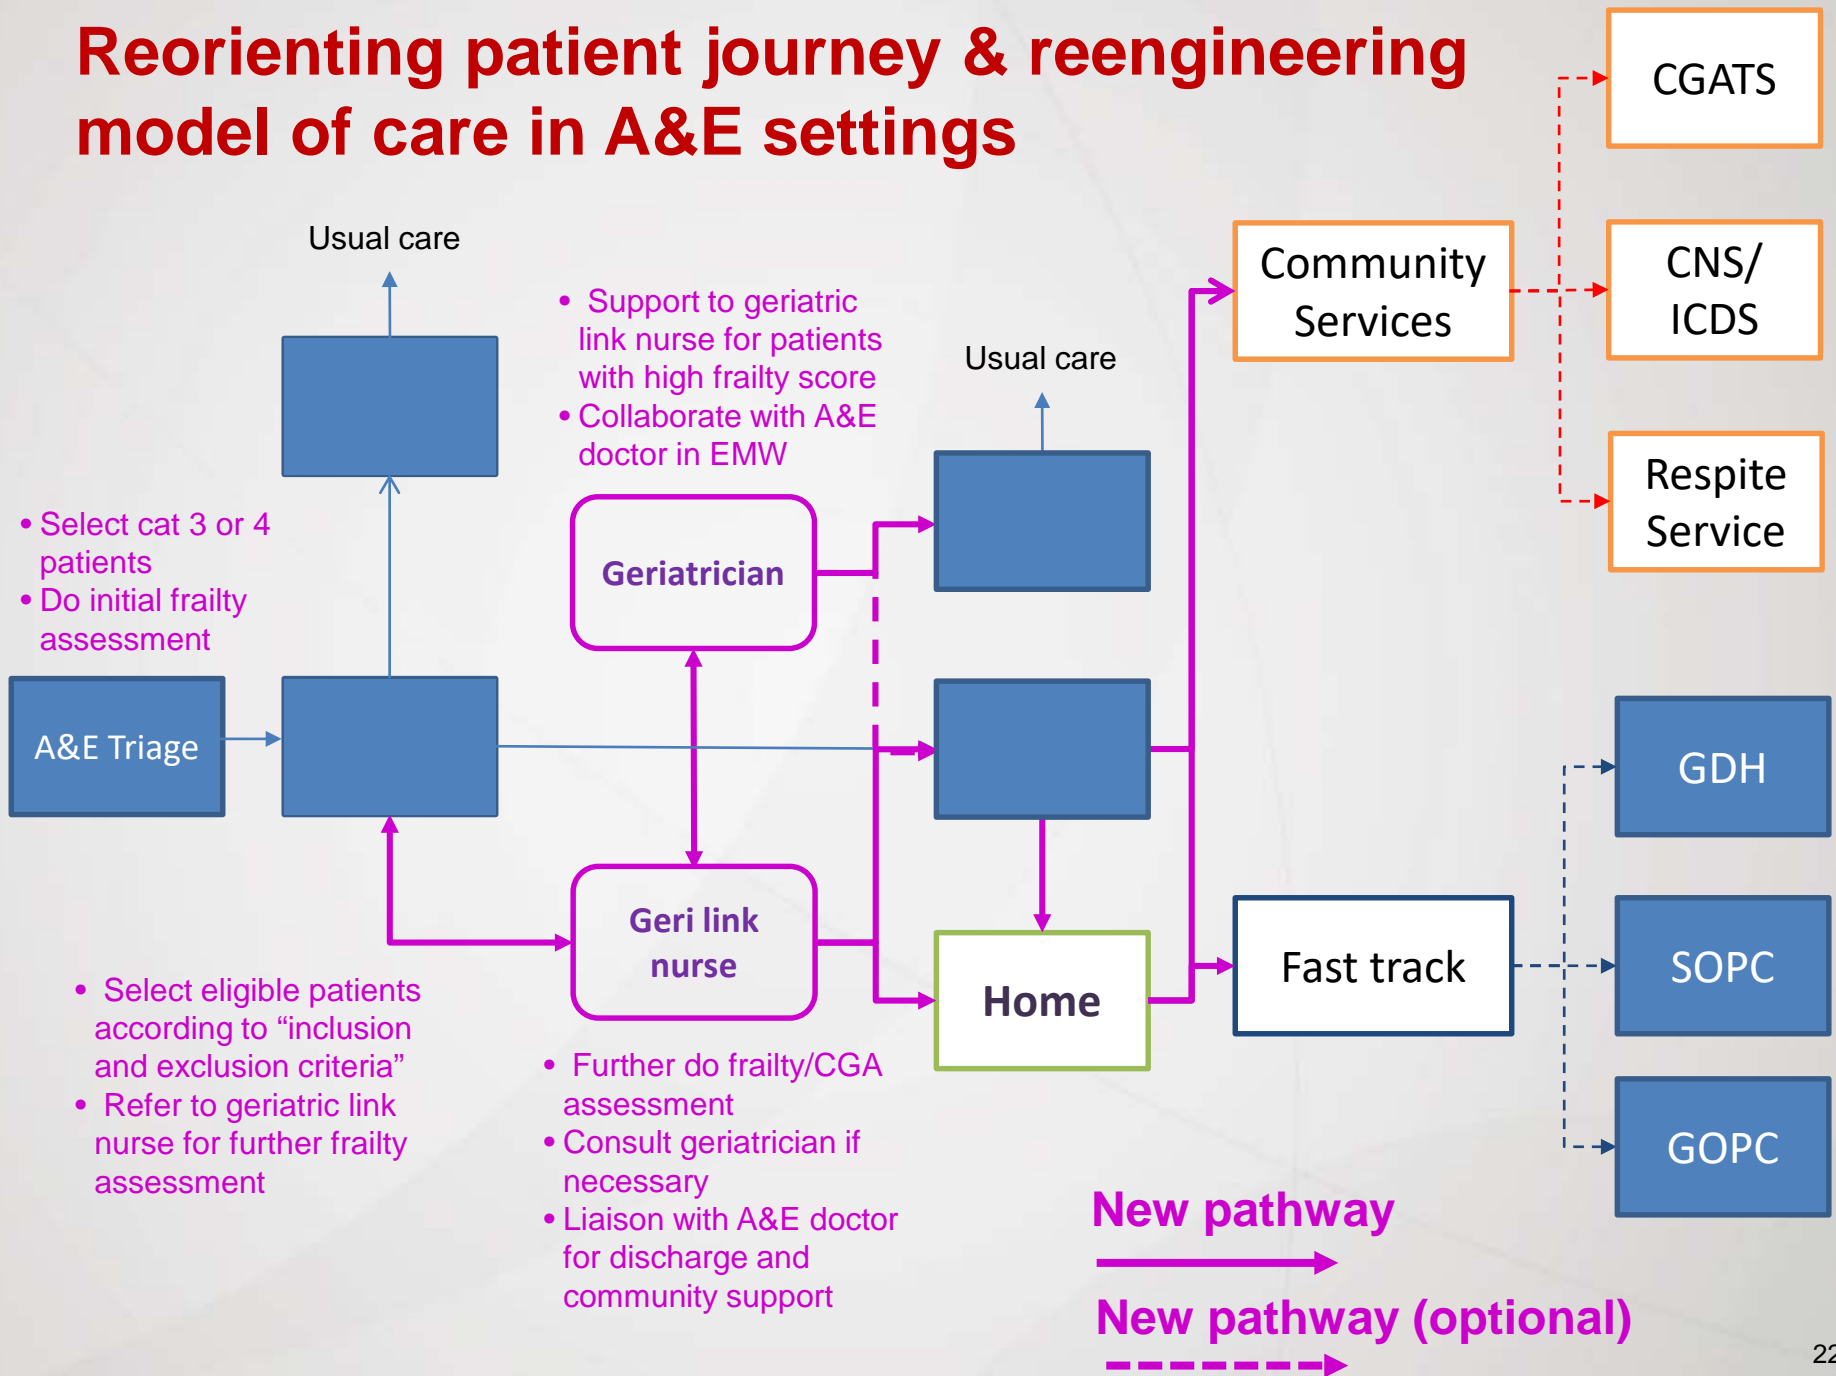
Reorienting patient journey & reengineering model of care in A&E settings

Usual care

• Support to geriatric link nurse for patients with high frailty score
• Collaborate with A&E doctor in EMW

Usual care

Community Services

CGATS

CNS/ ICDS

Respite Service

• Select cat 3 or 4 patients
• Do initial frailty assessment

A&E Triage

Geriatrician

Geri link nurse

Home

Fast track

GDH

SOPC

GOPC

• Select eligible patients according to "inclusion and exclusion criteria"
• Refer to geriatric link nurse for further frailty assessment

• Further do frailty/CGA assessment
• Consult geriatrician if necessary
• Liaison with A&E doctor for discharge and community support

New pathway

New pathway (optional)

22